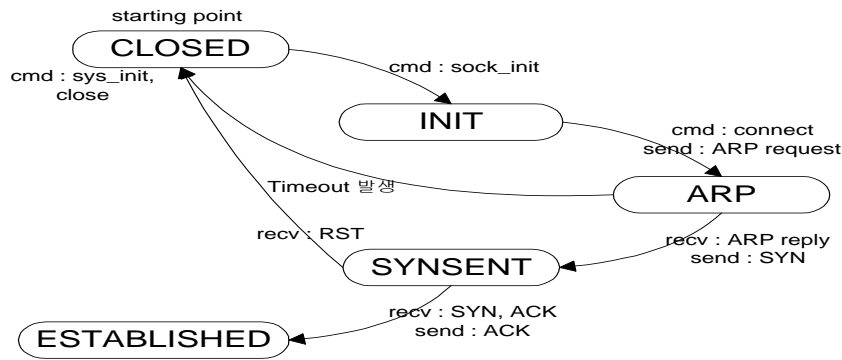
starting point

CLOSED

cmd : sys_init, close

cmd : sock_init

INIT

cmd : connect
send : ARP request

Timeout 발생

ARP

recv : RST

recv : ARP reply
send : SYN

SYNSENT

recv : SYN, ACK
send : ACK

ESTABLISHED